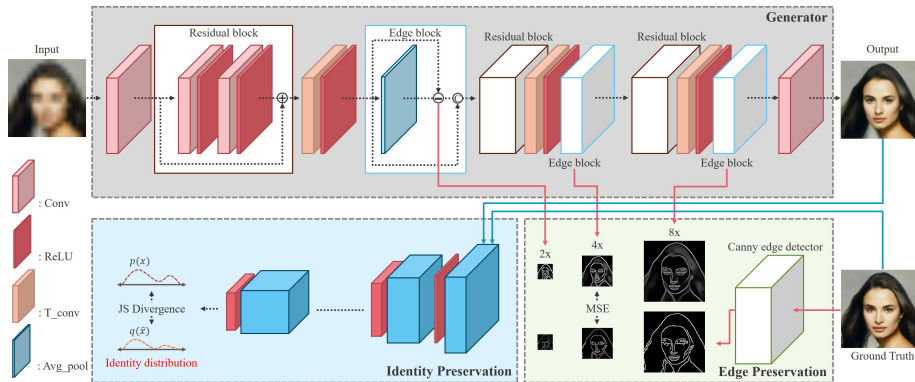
Generator

Input

Residual block

Edge block

Residual block

Residual block

Output

Edge block

Edge block

: Conv

: ReLU

: T_conv

: Avg_pool

$p(x)$

JS Divergence

$q(\tilde{x})$

Identity distribution

Identity Preservation

2x

4x

8x

MSE

Canny edge detector

Ground Truth

Edge Preservation